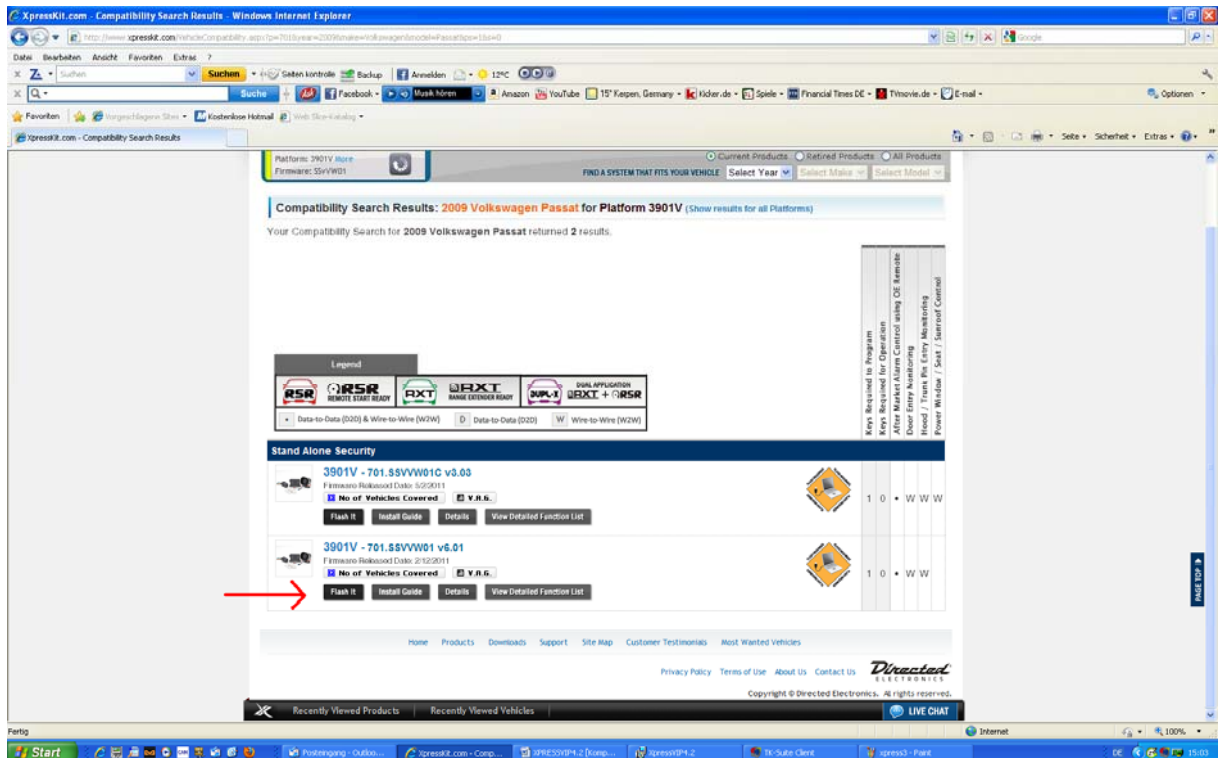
XpressKit.com - Compatibility Search Results - Windows Internet Explorer

http://www.xpresskit.com/VehicleCompatibility.aspx?p=701&year=2009&make=Volkswagen&model=Passat&pos=1&s=0

Datei Bearbeiten Ansicht Favoriten Extras ?

Suchen Suchen Seiten kontrolle Backup Anmelden 12°C

Suche Facebook Musik hören Amazon YouTube 15° Kerpen, Germany Kicker.de Spiele Financial Times DE TVmovie.de E-mail Optionen

Favoriten Vorgeschlagene Sites Kostenlose Hotmail Web Slice-Katalog

XpressKit.com - Compatibility Search Results

Seite Sicherheit Extras

Platform: 3901V More
Firmware: SSrVW01

Current Products Retired Products All Products

FIND A SYSTEM THAT FITS YOUR VEHICLE Select Year Select Make Select Model

Compatibility Search Results: 2009 Volkswagen Passat for Platform 3901V (Show results for all Platforms)

Your Compatibility Search for 2009 Volkswagen Passat returned 2 results.

Keys Required to Program
Keys Required for Operation
After Market Alarm Control using OE Remote
Door Entry Monitoring
Hood / Trunk Pin Entry Monitoring
Power Window / Seat / Sunroof Control

Legend
RSR RSR REMOTE START READY RXT RXT RANGE EXTENDER READY DUPL-X DUAL APPLICATION RXT + RSR
• Data-to-Data (D2D) & Wire-to-Wire (W2W) D Data-to-Data (D2D) W Wire-to-Wire (W2W)

Stand Alone Security

3901V - 701.SSVVW01C v3.03
Firmware Released Date: 5/2/2011
No of Vehicles Covered V.A.G.
Flash It Install Guide Details View Detailed Function List
1 0 • W W W

3901V - 701.SSVVW01 v5.01
Firmware Released Date: 2/12/2011
No of Vehicles Covered V.A.G.
Flash It Install Guide Details View Detailed Function List
1 0 • W W

PAGE TOP

Home Products Downloads Support Site Map Customer Testimonials Most Wanted Vehicles

Privacy Policy Terms of Use About Us Contact Us Directed ELECTRONICS

Copyright © Directed Electronics. All rights reserved.

Recently Viewed Products Recently Viewed Vehicles LIVE CHAT

Fertig Internet 100%

Start Posteingang - Outloo... XpressKit.com - Comp... XPRESSVIP4.2 [Komp... XpressVIP4.2 TK-Suite Client xpress3 - Paint DE 15:03